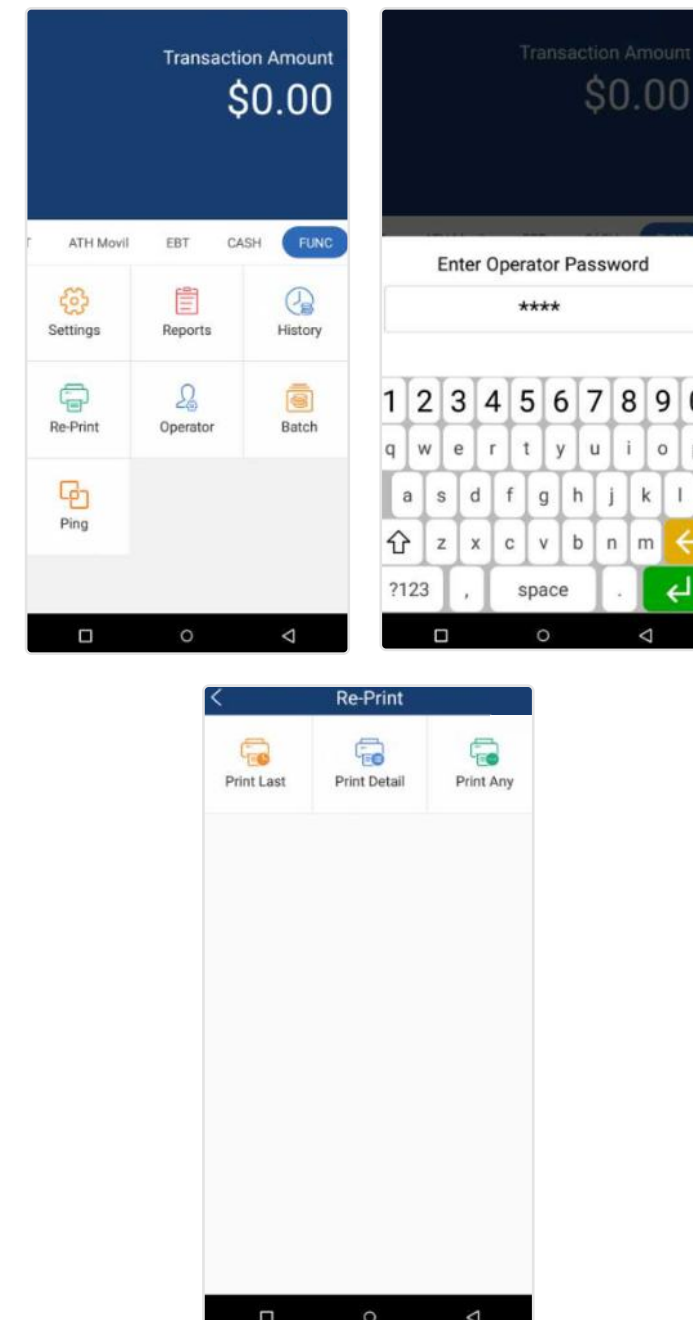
Transaction Amount
$0.00

ATH Movil EBT CASH FUNC

Settings
Reports
History
Re-Print
Operator
Batch
Ping

Transaction Amount
$0.00

Enter Operator Password

****

1 2 3 4 5 6 7 8 9
q w e r t y u i o
a s d f g h j k l
z x c v b n m
?123 , space .

Re-Print

Print Last
Print Detail
Print Any